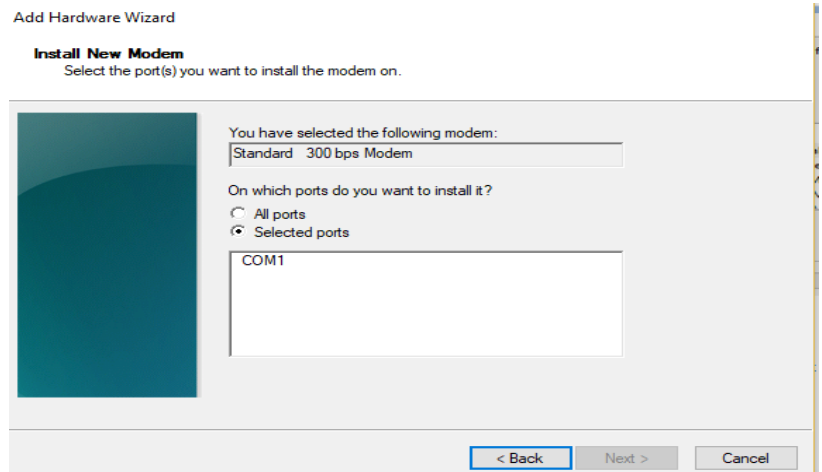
Add Hardware Wizard

Install New Modem
Select the port(s) you want to install the modem on.

You have selected the following modem:
Standard 300 bps Modem

On which ports do you want to install it?
All ports
Selected ports

COM1

< Back
Next >
Cancel